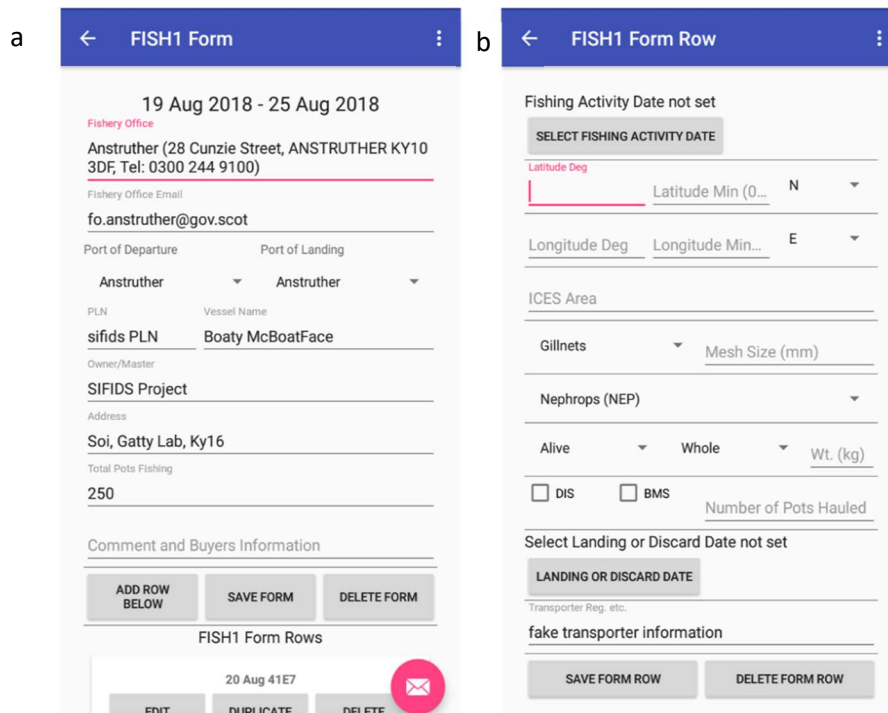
a

FISH1 Form

19 Aug 2018 - 25 Aug 2018

Fishery Office

Anstruther (28 Cunzie Street, ANSTRUTHER KY10 3DF, Tel: 0300 244 9100)

Fishery Office Email

fo.anstruther@gov.scot

Port of Departure

Port of Landing

Anstruther

Anstruther

PLN

Vessel Name

sifids PLN

Boaty McBoatFace

Owner/Master

SIFIDS Project

Address

Soi, Gatty Lab, Ky16

Total Pots Fishing

250

Comment and Buyers Information

ADD ROW BELOW

SAVE FORM

DELETE FORM

FISH1 Form Rows

20 Aug 41E7

EDIT

DUPLICATE

DELETE

b

FISH1 Form Row

Fishing Activity Date not set

SELECT FISHING ACTIVITY DATE

Latitude Deg

Latitude Min (0...

N

Longitude Deg

Longitude Min...

E

ICES Area

Gillnets

Mesh Size (mm)

Nephrops (NEP)

Alive

Whole

Wt. (kg)

DIS

BMS

Number of Pots Hauled

Select Landing or Discard Date not set

LANDING OR DISCARD DATE

Transporter Reg. etc.

fake transporter information

SAVE FORM ROW

DELETE FORM ROW